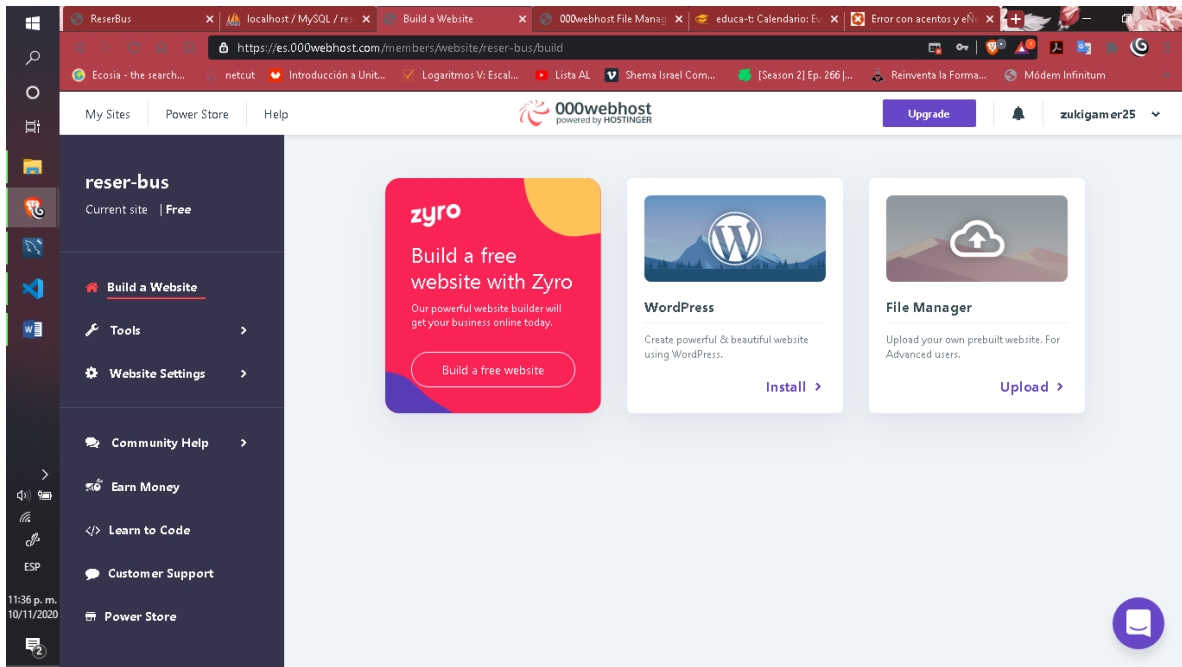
ReserBus
localhost / MySQL / re
Build a Website
000webhost File Manag
educa-t: Calendario: Ev
Error con acentos y eÑ

https://es.000webhost.com/members/website/reser-bus/build

Ecosia - the search... netcut Introducción a Unit... Logaritmos V: Escal... Lista AL Shema Israel Com... [Season 2] Ep. 266 |... Reinventa la Forma... Módem Infinitum

My Sites Power Store Help
000webhost powered by HOSTINGER
Upgrade
zukigamer25

reser-bus
Current site | Free

Build a Website
Tools
Website Settings

Community Help
Earn Money
Learn to Code
Customer Support
Power Store

zyro
Build a free website with Zyro
Our powerful website builder will get your business online today.
Build a free website

WordPress
Create powerful & beautiful website using WordPress.
Install

File Manager
Upload your own prebuilt website. For Advanced users.
Upload

ESP
11:36 p. m.
10/11/2020
2